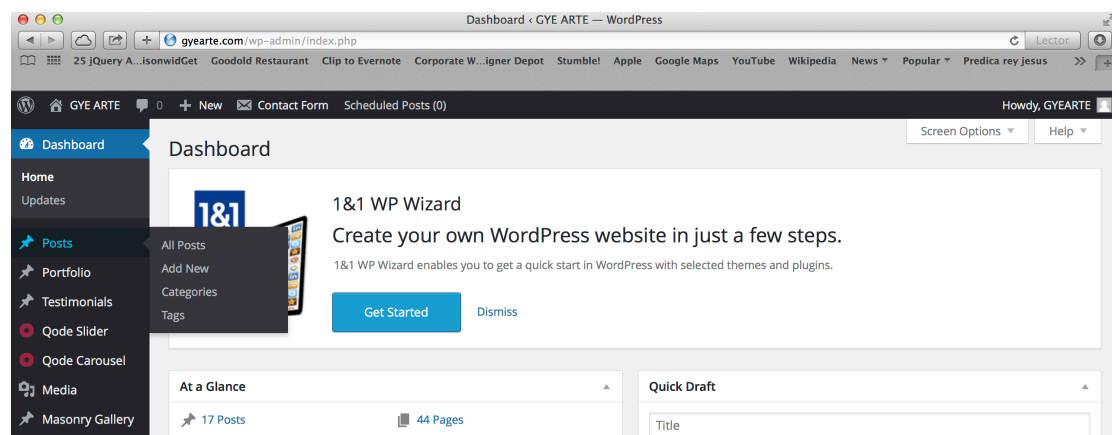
Dashboard ‹ GYE ARTE — WordPress

gyearte.com/wp-admin/index.php

Lector

25 jQuery A...isonwidGet Goodold Restaurant Clip to Evernote Corporate W...igner Depot Stumble! Apple Google Maps YouTube Wikipedia News ▾ Popular ▾ Predica rey jesus

GYE ARTE 0 + New Contact Form Scheduled Posts (0)

Howdy, GYEARTE

Screen Options ▾ Help ▾

Dashboard

Home
Updates

Posts
Portfolio
Testimonials
Qode Slider
Qode Carousel
Media
Masonry Gallery

All Posts
Add New
Categories
Tags

Dashboard

1&1

1&1 WP Wizard

Create your own WordPress website in just a few steps.

1&1 WP Wizard enables you to get a quick start in WordPress with selected themes and plugins.

Get Started Dismiss

At a Glance

17 Posts 44 Pages

Quick Draft

Title